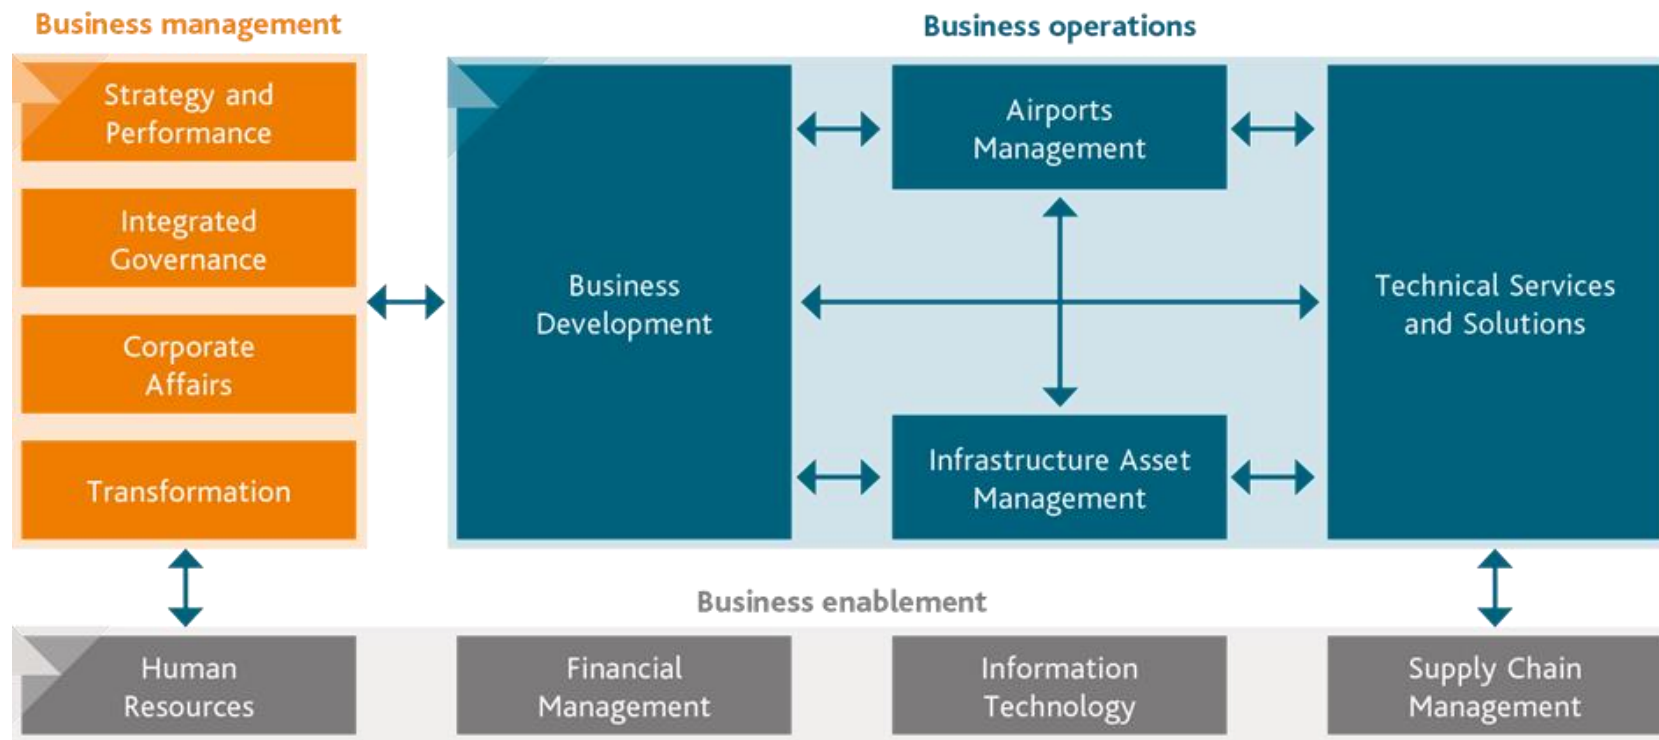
Business management

Strategy and Performance

Integrated Governance

Corporate Affairs

Transformation

Business operations

Business Development

Airports Management

Infrastructure Asset Management

Technical Services and Solutions

Business enablement

Human Resources

Financial Management

Information Technology

Supply Chain Management